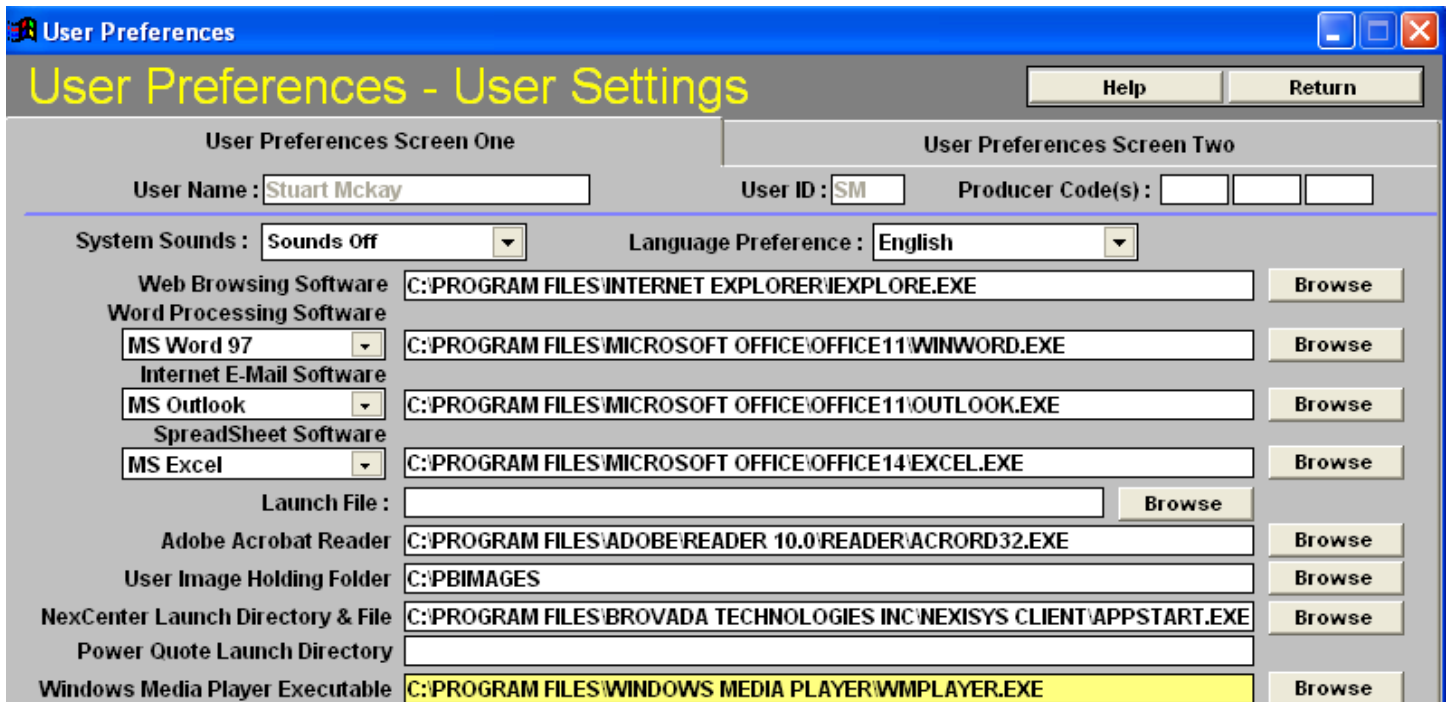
User Preferences

User Preferences - User Settings

Help

Return

User Preferences Screen One

User Preferences Screen Two

User Name : Stuart Mckay

User ID : SM

Producer Code(s) :

System Sounds : Sounds Off

Language Preference : English

Web Browsing Software C:\PROGRAM FILES\INTERNET EXPLORER\IEXPLORE.EXE Browse

Word Processing Software

MS Word 97 C:\PROGRAM FILES\MICROSOFT OFFICE\OFFICE11\WINWORD.EXE Browse

Internet E-Mail Software

MS Outlook C:\PROGRAM FILES\MICROSOFT OFFICE\OFFICE11\OUTLOOK.EXE Browse

SpreadSheet Software

MS Excel C:\PROGRAM FILES\MICROSOFT OFFICE\OFFICE14\EXCEL.EXE Browse

Launch File : Browse

Adobe Acrobat Reader C:\PROGRAM FILES\ADOBE\READER 10.0\READER\ACRORD32.EXE Browse

User Image Holding Folder C:\PBIMAGES Browse

NexCenter Launch Directory & File C:\PROGRAM FILES\BROVADA TECHNOLOGIES INC\NEXISYS CLIENT\APPSTART.EXE Browse

Power Quote Launch Directory

Windows Media Player Executable C:\PROGRAM FILES\WINDOWS MEDIA PLAYER\WMPLAYER.EXE Browse